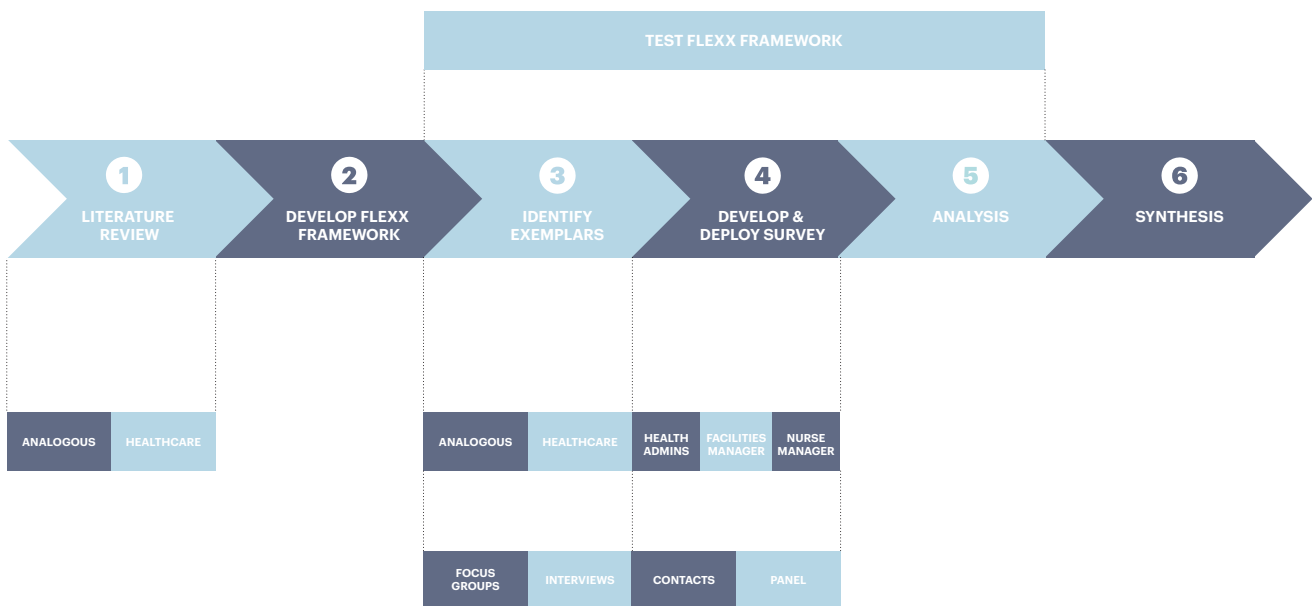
TEST FLEXX FRAMEWORK

1
LITERATURE REVIEW

2
DEVELOP FLEXX FRAMEWORK

3
IDENTIFY EXEMPLARS

4
DEVELOP & DEPLOY SURVEY

5
ANALYSIS

6
SYNTHESIS

ANALOGOUS | HEALTHCARE

ANALOGOUS | HEALTHCARE

HEALTH ADMINS | FACILITIES MANAGER | NURSE MANAGER

FOCUS GROUPS | INTERVIEWS

CONTACTS | PANEL